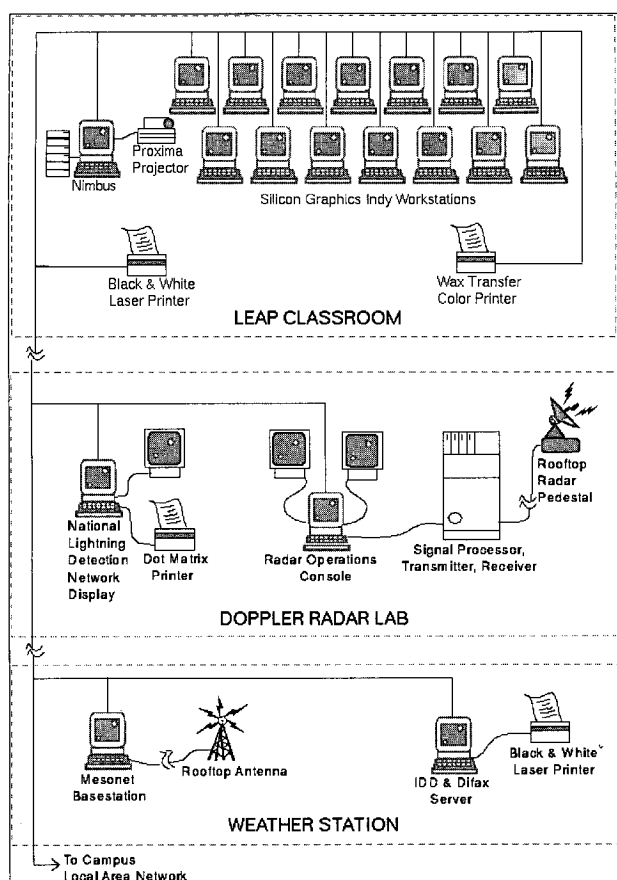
Proxima Projector

Nimbus

Silicon Graphics Indy Workstations

Black & White Laser Printer

Wax Transfer Color Printer

LEAP CLASSROOM

Rooftop Radar Pedestal

National Lightning Detection Network Display

Dot Matrix Printer

Radar Operations Console

Signal Processor, Transmitter, Receiver

DOPPLER RADAR LAB

Mesonet Basestation

Rooftop Antenna

IDD & Difax Server

Black & White Laser Printer

WEATHER STATION

To Campus Local Area Network